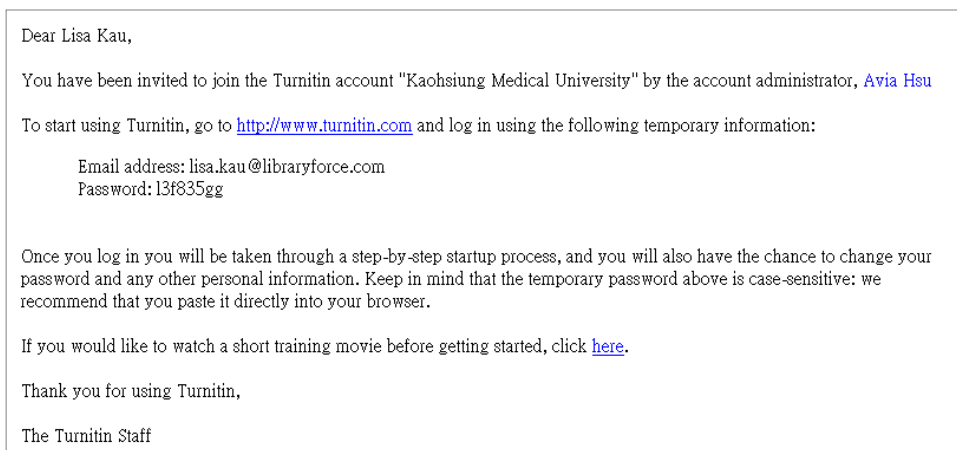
Dear Lisa Kau,

You have been invited to join the Turnitin account "Kaohsiung Medical University" by the account administrator, Avia Hsu

To start using Turnitin, go to http://www.turnitin.com and log in using the following temporary information:

Email address: lisa.kau@libraryforce.com
Password: 13f835gg

Once you log in you will be taken through a step-by-step startup process, and you will also have the chance to change your password and any other personal information. Keep in mind that the temporary password above is case-sensitive: we recommend that you paste it directly into your browser.

If you would like to watch a short training movie before getting started, click here.

Thank you for using Turnitin,

The Turnitin Staff